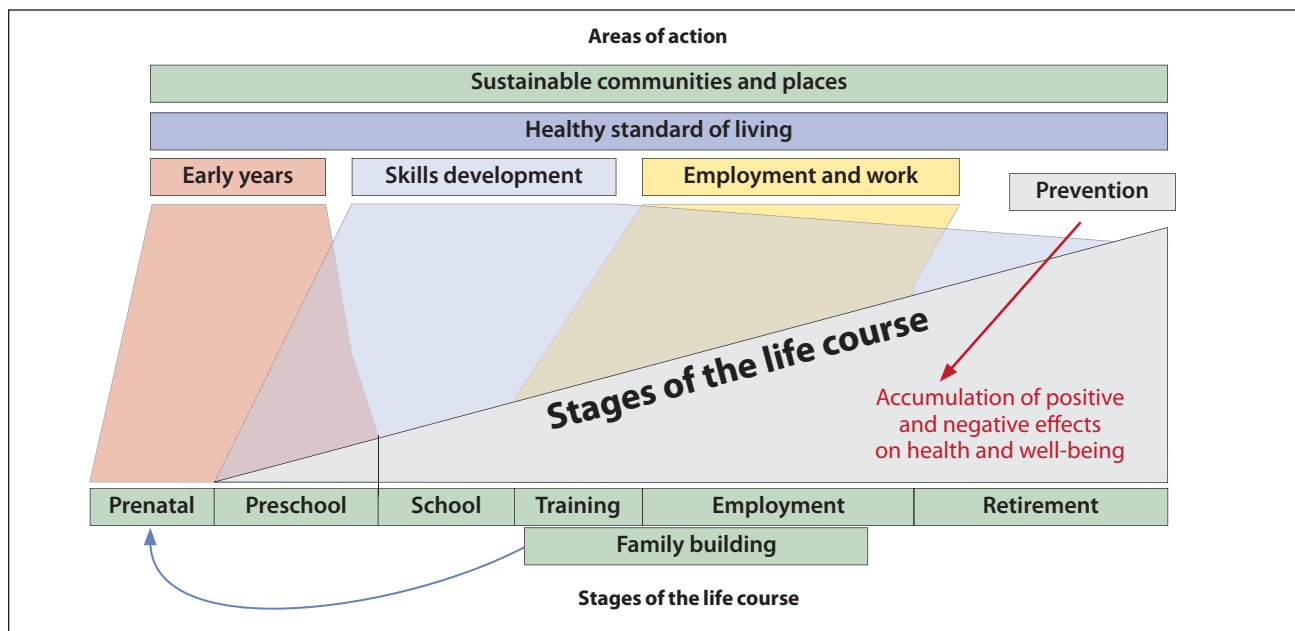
Areas of action

Sustainable communities and places

Healthy standard of living

Early years

Skills development

Employment and work

Prevention

Stages of the life course

Accumulation of positive and negative effects on health and well-being

| Prenatal | Preschool | School | Training | Employment | Retirement |
|---|---|---|---|---|---|

Family building

Stages of the life course